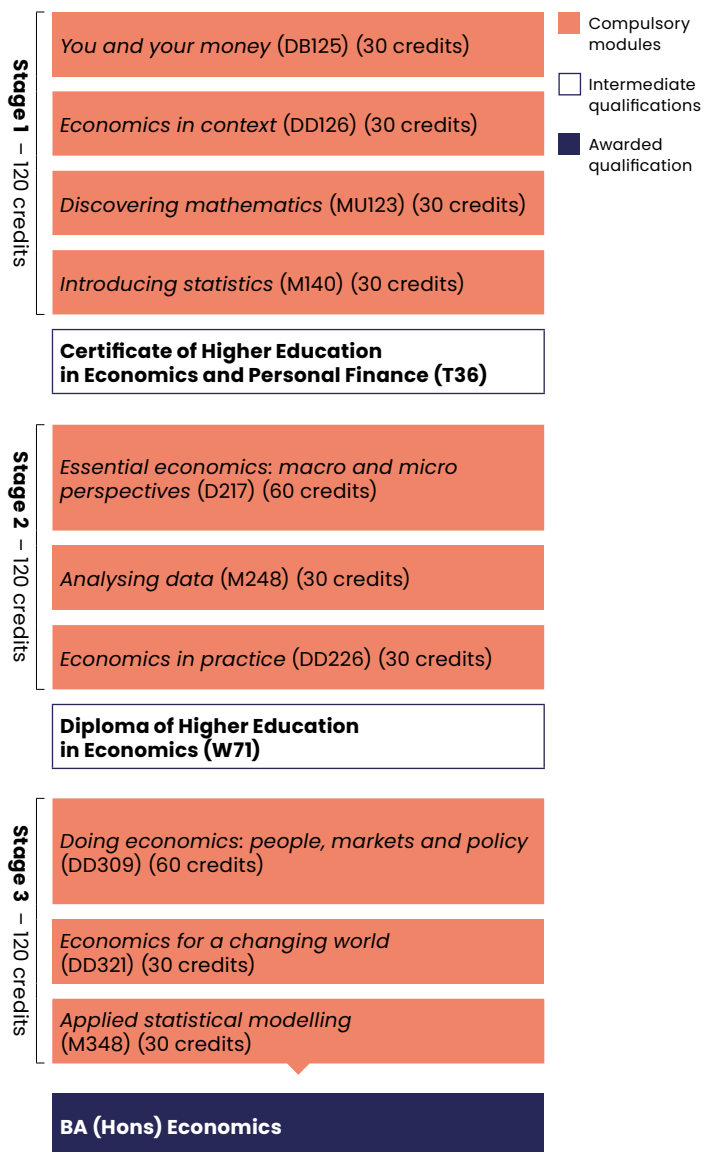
Stage 1 – 120 credits

You and your money (DB125) (30 credits)

Economics in context (DD126) (30 credits)

Discovering mathematics (MU123) (30 credits)

Introducing statistics (M140) (30 credits)

Certificate of Higher Education in Economics and Personal Finance (T36)

Stage 2 – 120 credits

Essential economics: macro and micro perspectives (D217) (60 credits)

Analysing data (M248) (30 credits)

Economics in practice (DD226) (30 credits)

Diploma of Higher Education in Economics (W71)

Stage 3 – 120 credits

Doing economics: people, markets and policy (DD309) (60 credits)

Economics for a changing world (DD321) (30 credits)

Applied statistical modelling (M348) (30 credits)

BA (Hons) Economics

Compulsory modules

Intermediate qualifications

Awarded qualification